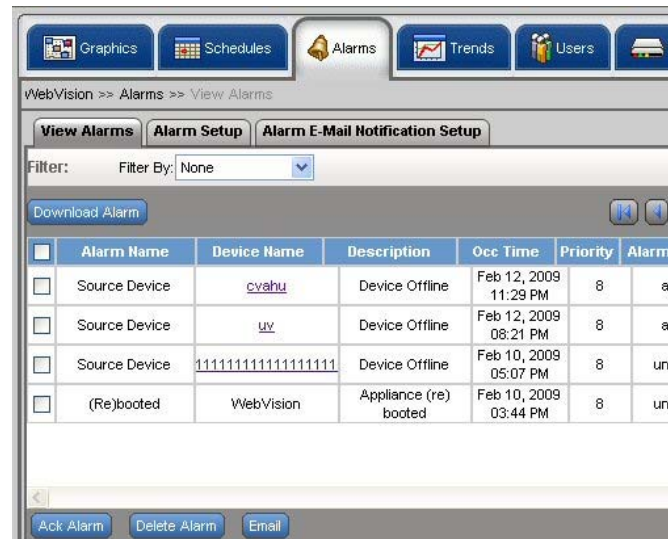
Graphics Schedules Alarms Trends Users

WebVision >> Alarms >> View Alarms

View Alarms | Alarm Setup | Alarm E-Mail Notification Setup

Filter: Filter By: None

Download Alarm

| | Alarm Name | Device Name | Description | Occ Time | Priority | Alarm |
|---|---|---|---|---|---|---|
| | Source Device | cvahu | Device Offline | Feb 12, 2009 11:29 PM | 8 | a |
| | Source Device | uv | Device Offline | Feb 12, 2009 08:21 PM | 8 | a |
| | Source Device | 111111111111111111 | Device Offline | Feb 10, 2009 05:07 PM | 8 | un |
| | (Re)booted | WebVision | Appliance (re) booted | Feb 10, 2009 03:44 PM | 8 | un |

Ack Alarm Delete Alarm Email